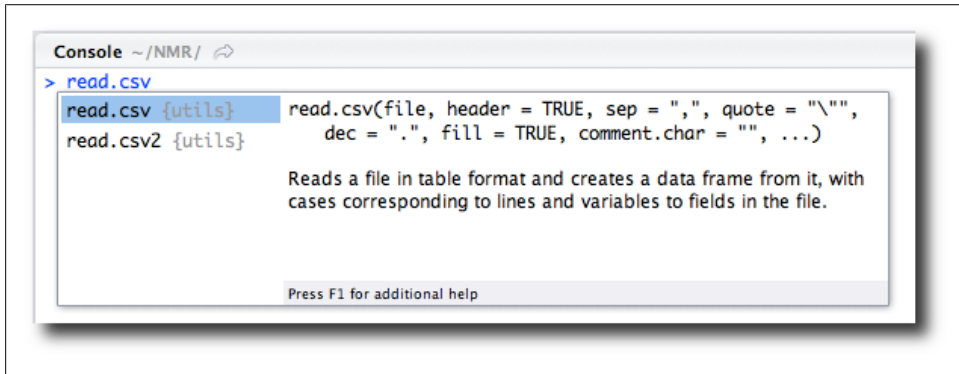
Console ~/NMR/

> read.csv

read.csv {utils}
read.csv2 {utils}

read.csv(file, header = TRUE, sep = ",", quote = "\"", dec = ".", fill = TRUE, comment.char = "", ...)

Reads a file in table format and creates a data frame from it, with cases corresponding to lines and variables to fields in the file.

Press F1 for additional help